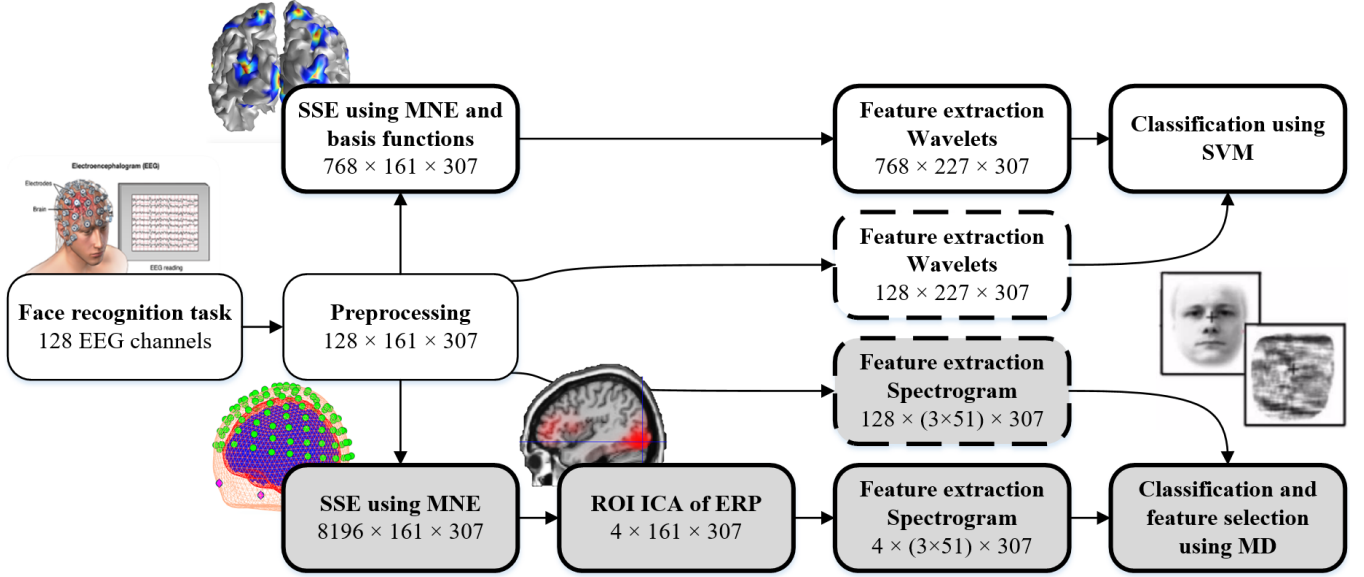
Electroencephalogram (EEG)

Electrodes

Brain

EEG reading

Face recognition task
128 EEG channels

Preprocessing
$128 \times 161 \times 307$

SSE using MNE and basis functions
$768 \times 161 \times 307$

Feature extraction Wavelets
$768 \times 227 \times 307$

Classification using SVM

Feature extraction Wavelets
$128 \times 227 \times 307$

Feature extraction Spectrogram
$128 \times (3\times51) \times 307$

SSE using MNE
$8196 \times 161 \times 307$

ROI ICA of ERP
$4 \times 161 \times 307$

Feature extraction Spectrogram
$4 \times (3\times51) \times 307$

Classification and feature selection using MD